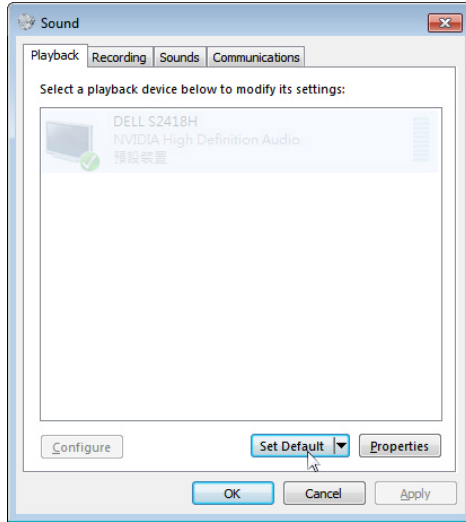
Sound

Playback Recording Sounds Communications

Select a playback device below to modify its settings:

DELL S2418H
NVIDIA High Definition Audio
預設裝置

Configure

Set Default

Properties

OK

Cancel

Apply